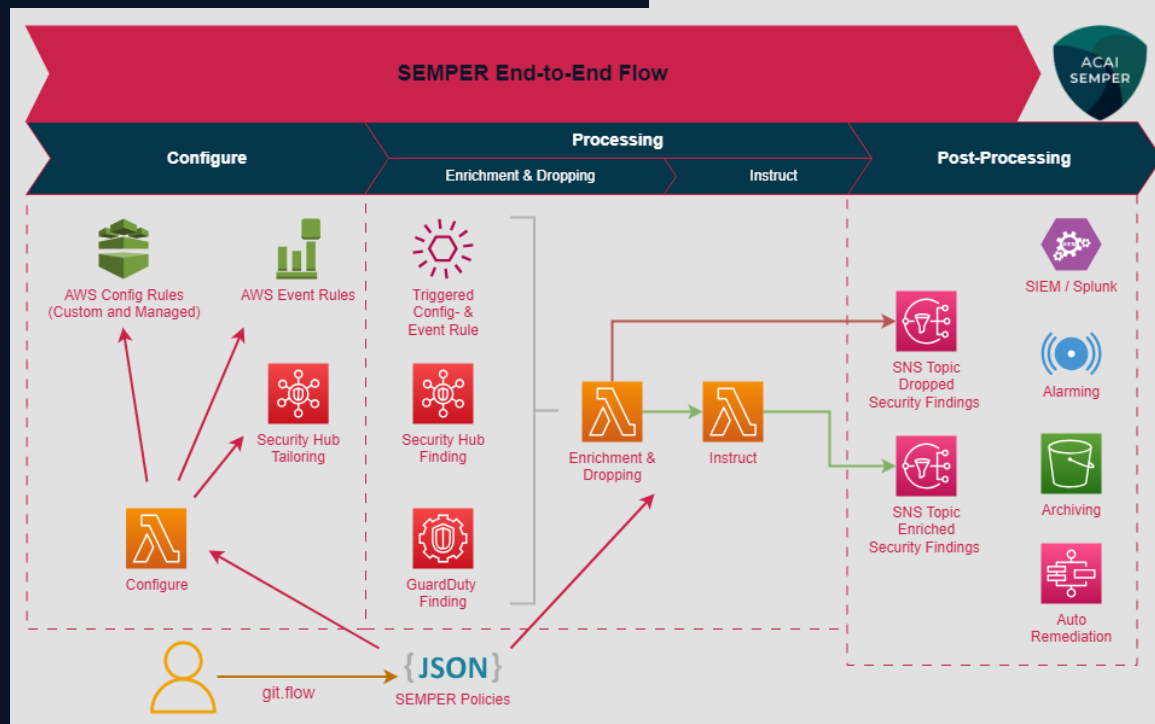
SEMPER End-to-End Flow

ACAI SEMPER

Configure

Processing

Enrichment & Dropping

Instruct

Post-Processing

AWS Config Rules (Custom and Managed)

AWS Event Rules

Security Hub Tailoring

Configure

Triggered Config- & Event Rule

Security Hub Finding

GuardDuty Finding

Enrichment & Dropping

Instruct

SNS Topic Dropped Security Findings

SNS Topic Enriched Security Findings

SIEM / Splunk

Alarming

Archiving

Auto Remediation

git.flow

{JSON}

SEMPER Policies